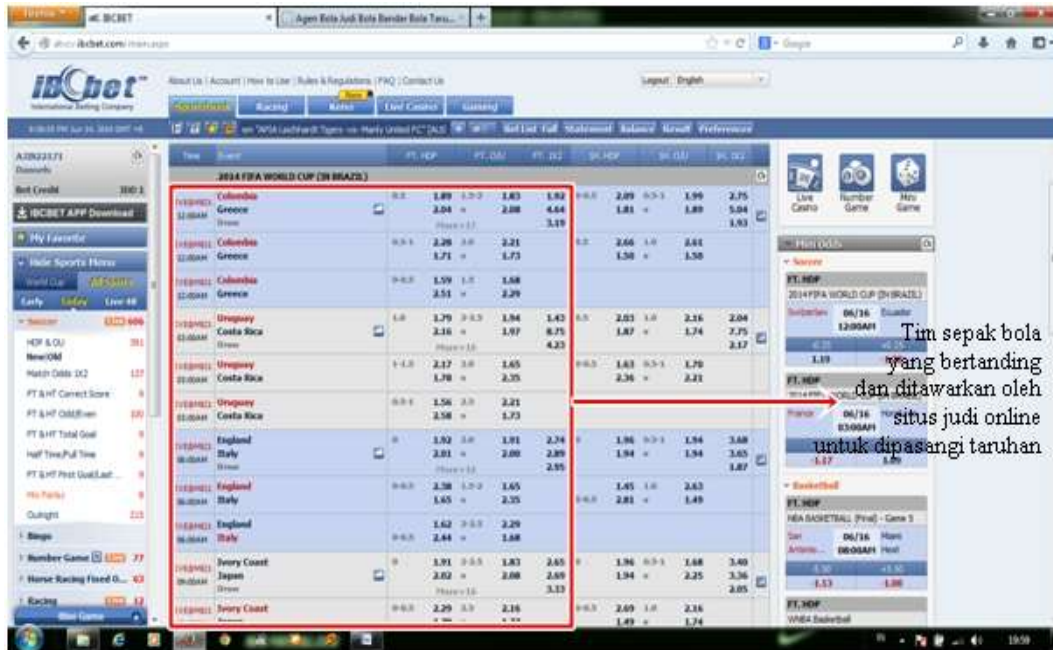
Firefox IBCBET Agen Bola Judi Bola Bandar Bola Taru...

www.ibcbet.com/main.aspx

IBCbet International Betting Company

About Us | Account | How to Use | Rules & Regulations | FAQ | Contact Us

Logout English

Sportsbook Racing Keno Live Casino Gaming

Bet List Full Statement Balance Result Preference

Bet Credit 300

IBCBET APP Download

My Favorite

Hide Sports Menu

World Cup All Sports

Early Today Live

Soccer 606

HDP & OU

Match Odds 1X2

FT & HT Correct Score

FT & HT Odd/Even

FT & HT Total Goal

Half Time/Full Time

FT & HT First Goal/Last...

Mix Parlay

Outright

Bingo

Number Game 77

Horse Racing Fixed O... 63

Racing 12

Time Event FT. HDP FT. O/U FT. 1X2 1H. HDP 1H. O/U 1H. 1X2

2014 FIFA WORLD CUP (IN BRAZIL)

Colombia Greece Draw 1.89 2.04 1.83 2.08 1.92 4.64 3.19 2.09 1.81 1.99 1.89 2.75 5.04 1.93

Colombia Greece 2.26 1.71 2.21 1.73 2.66 1.50 2.61 1.58

Colombia Greece 1.59 2.51 1.68 2.29

Uruguay Costa Rica Draw 1.79 2.16 1.94 1.97 1.43 8.75 4.23 2.03 1.87 2.16 1.74 2.04 7.75 2.17

Uruguay Costa Rica 2.17 1.78 1.65 2.35 1.63 2.36 1.70 2.21

Uruguay Costa Rica 1.56 2.58 2.21 1.73

England Italy Draw 1.92 2.01 1.91 2.00 2.74 2.89 2.95 1.96 1.94 1.94 1.94 3.68 3.65 1.87

England Italy 2.38 1.65 1.65 2.35 1.45 2.81 2.63 1.49

England Italy 1.62 2.44 2.29 1.68

Ivory Coast Japan Draw 1.91 2.02 1.83 2.08 2.65 2.69 3.13 1.96 1.94 1.68 2.25 3.40 3.36 2.05

Ivory Coast 2.29 2.16 2.69 1.49 2.16 1.74

Live Casino Number Game Mini Game

Mini Odds

Soccer

FT. HDP

2014 FIFA WORLD CUP (IN BRAZIL)

Switzerland 06/16 Ecuador 12:00AM

1.19

FT. HDP

France 06/16 03:00AM

-1.17

Basketball

FT. HDP

NBA BASKETBALL (Final) - Game 5

San Antonio 06/16 08:00AM Miami Heat

-1.13 -1.00

FT. HDP

WNBA Basketball

Tim sepak bola yang bertanding dan ditawarkan oleh situs judi online untuk dipasangi taruhan

19:59